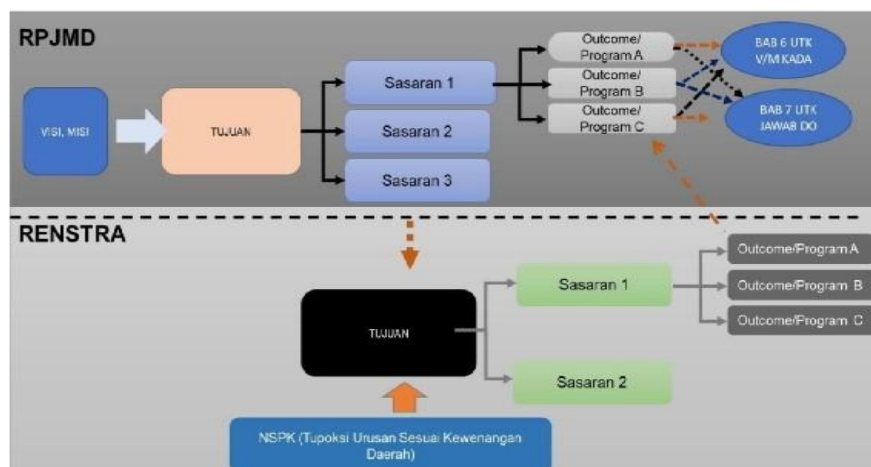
RPJMD

VISI, MISI

TUJUAN

Sasaran 1

Sasaran 2

Sasaran 3

Outcome/ Program A

Outcome/ Program B

Outcome/ Program C

BAB 6 UTK V/M KADA

BAB 7 UTK JAWAB DO

RENSTRA

TUJUAN

Sasaran 1

Sasaran 2

Outcome/Program A

Outcome/Program B

Outcome/Program C

NSPK (Tupoksi Urusan Sesuai Kewenangan Daerah)